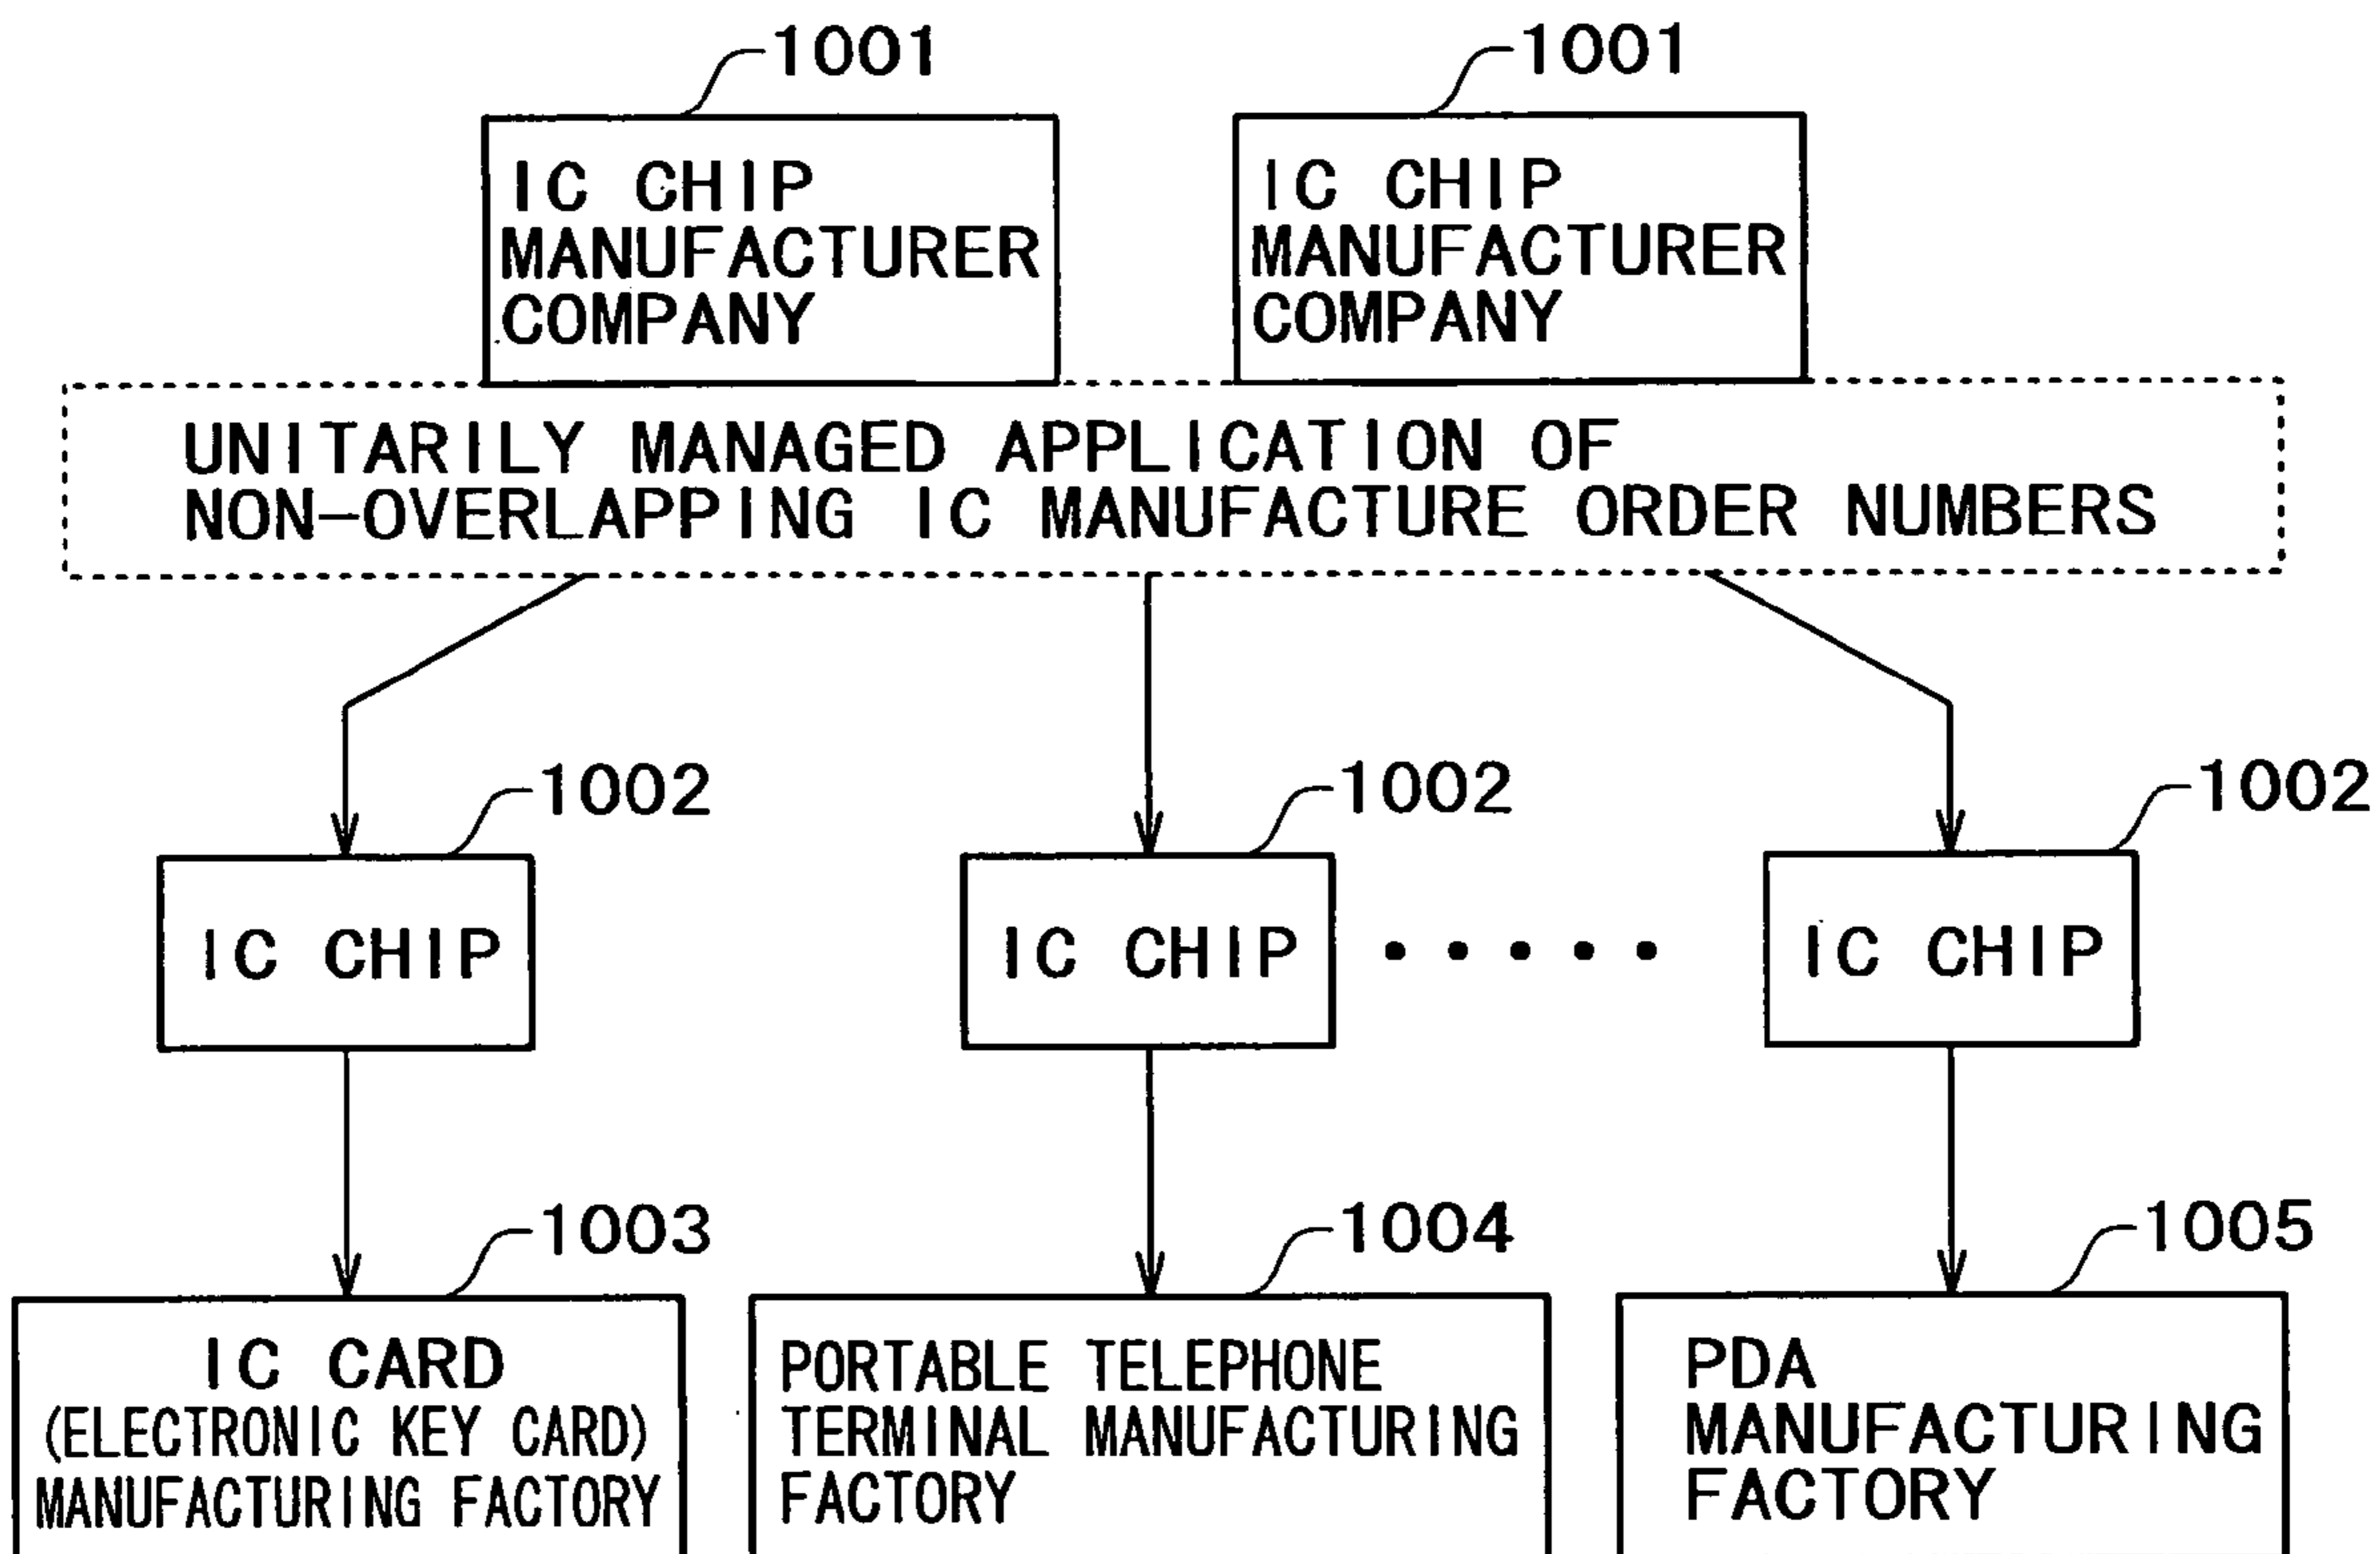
1001

IC CHIP MANUFACTURER COMPANY

1001

IC CHIP MANUFACTURER COMPANY

UNITARILY MANAGED APPLICATION OF NON-OVERLAPPING IC MANUFACTURE ORDER NUMBERS

1002

IC CHIP

1002

IC CHIP

• • • • •

1002

IC CHIP

1003

IC CARD (ELECTRONIC KEY CARD) MANUFACTURING FACTORY

1004

PORTABLE TELEPHONE TERMINAL MANUFACTURING FACTORY

1005

PDA MANUFACTURING FACTORY